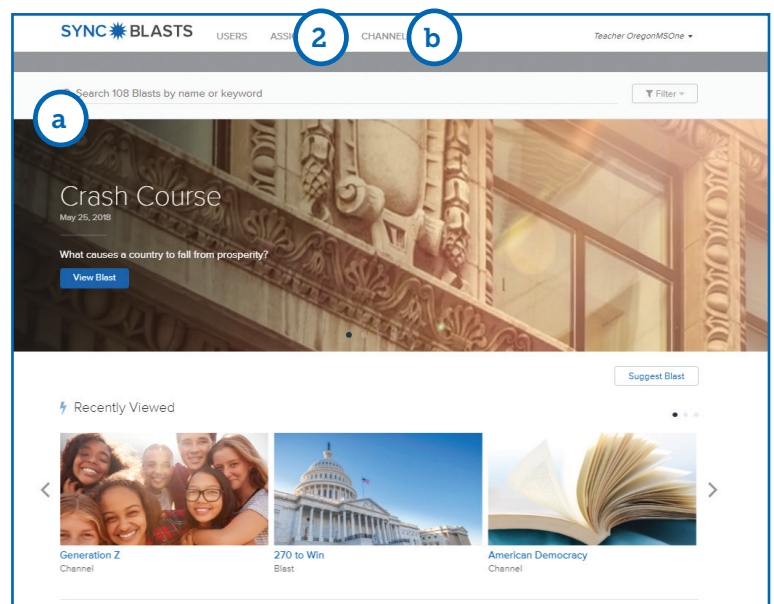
SYNC BLASTS USERS ASSI 2 CHANNEL b Teacher OregonMSOne

Search 108 Blasts by name or keyword

Filter

a

Crash Course

May 25, 2018

What causes a country to fall from prosperity?

View Blast

Suggest Blast

Recently Viewed

Generation Z
Channel

270 to Win
Blast

American Democracy
Channel